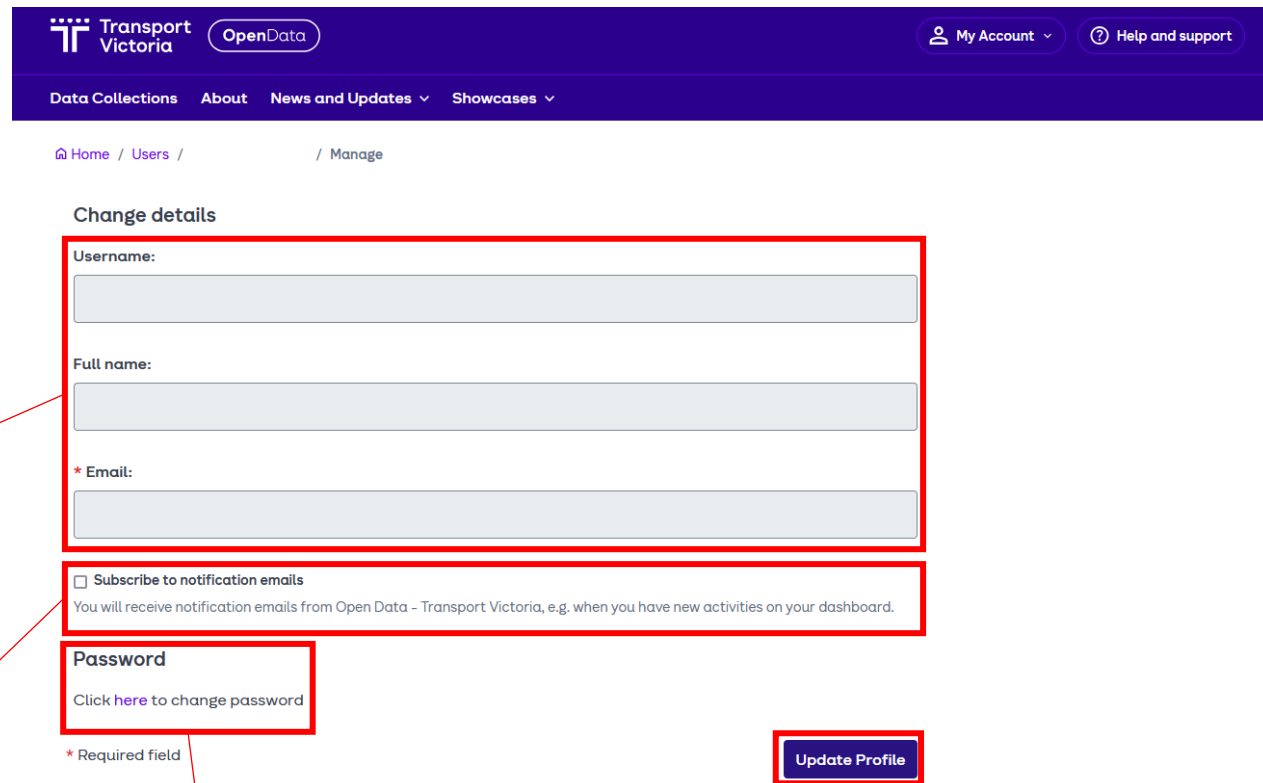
Transport Victoria OpenData

My Account

Help and support

Data Collections About News and Updates Showcases

Home / Users / / Manage

Change details

Username:

Full name:

* Email:

Subscribe to notification emails

You will receive notification emails from Open Data - Transport Victoria, e.g. when you have new activities on your dashboard.

Password

Click here to change password

* Required field

Update Profile